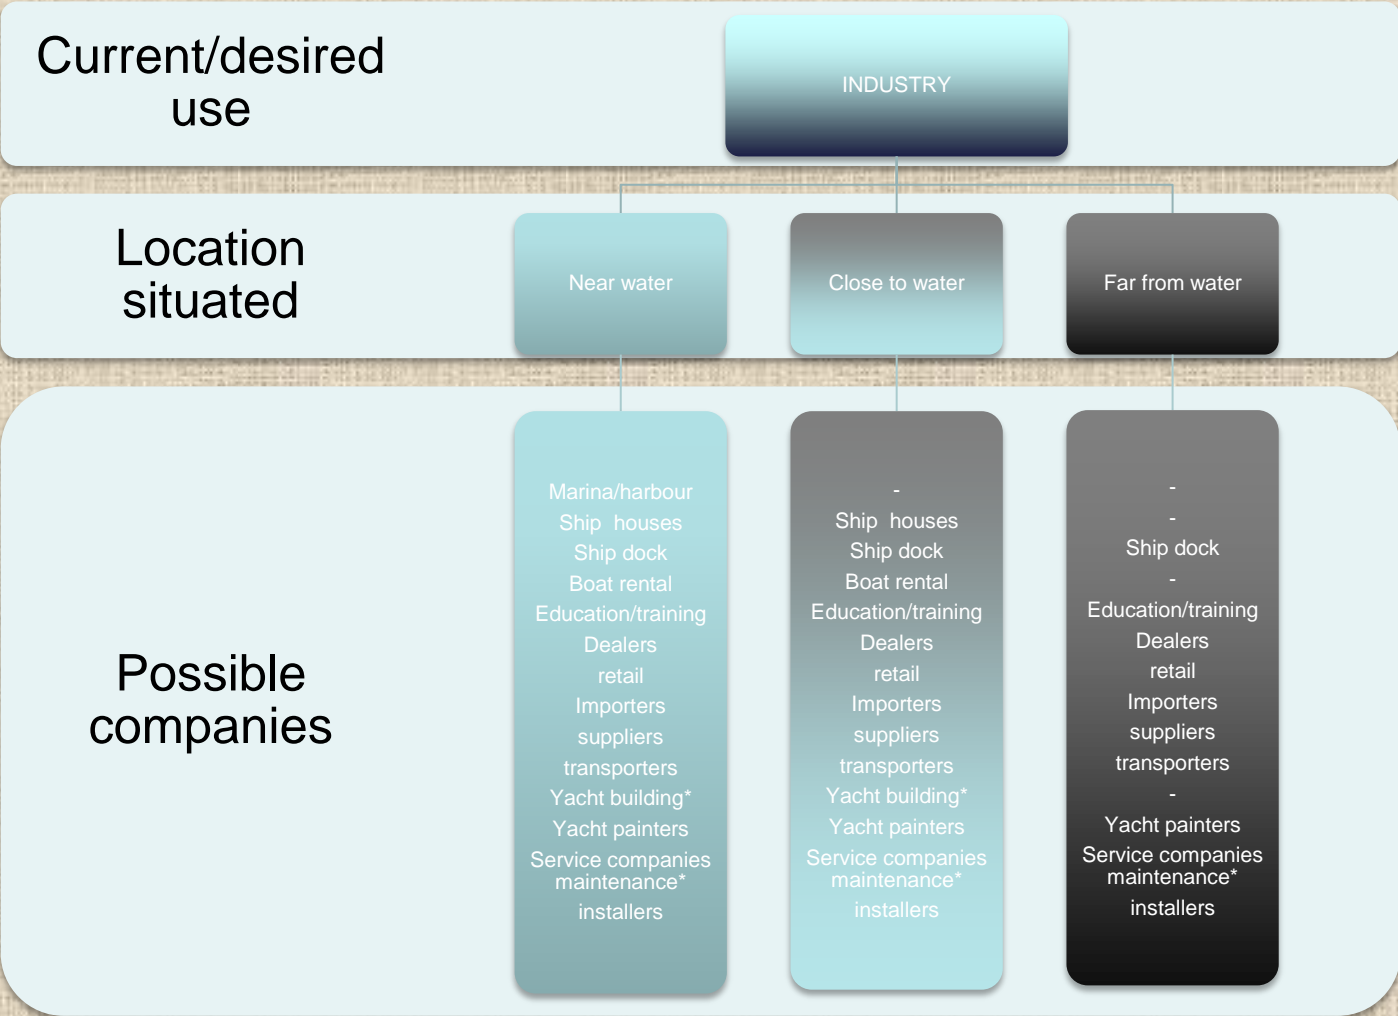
Current/desired use

INDUSTRY

Location situated

Near water

Close to water

Far from water

Possible companies

Marina/harbour
Ship houses
Ship dock
Boat rental
Education/training
Dealers
retail
Importers
suppliers
transporters
Yacht building*
Yacht painters
Service companies maintenance*
installers

-
Ship houses
Ship dock
Boat rental
Education/training
Dealers
retail
Importers
suppliers
transporters
Yacht building*
Yacht painters
Service companies maintenance*
installers

-
-
Ship dock
-
Education/training
Dealers
retail
Importers
suppliers
transporters
-
Yacht painters
Service companies maintenance*
installers